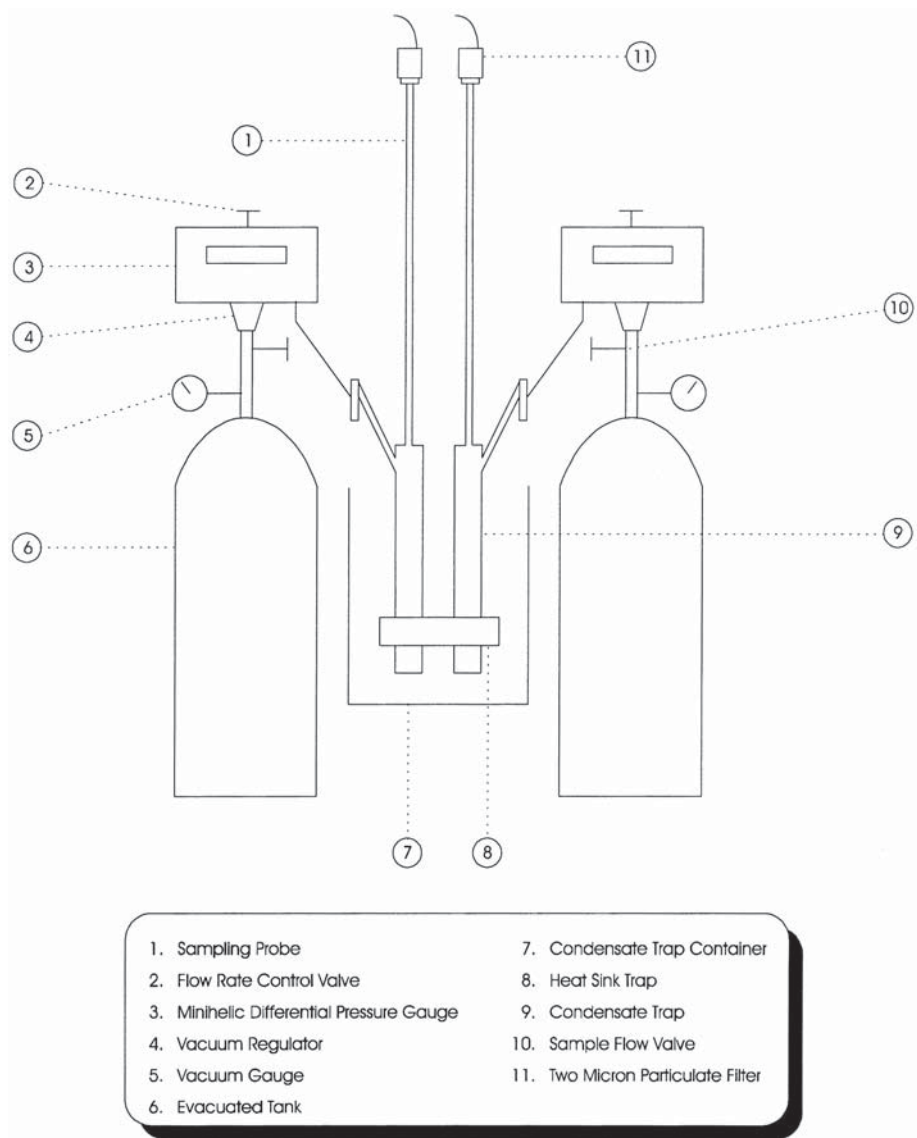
11
1
2
3
4
5
6
10
9
7
8

1. Sampling Probe
2. Flow Rate Control Valve
3. Minihelic Differential Pressure Gauge
4. Vacuum Regulator
5. Vacuum Gauge
6. Evacuated Tank

7. Condensate Trap Container
8. Heat Sink Trap
9. Condensate Trap
10. Sample Flow Valve
11. Two Micron Particulate Filter